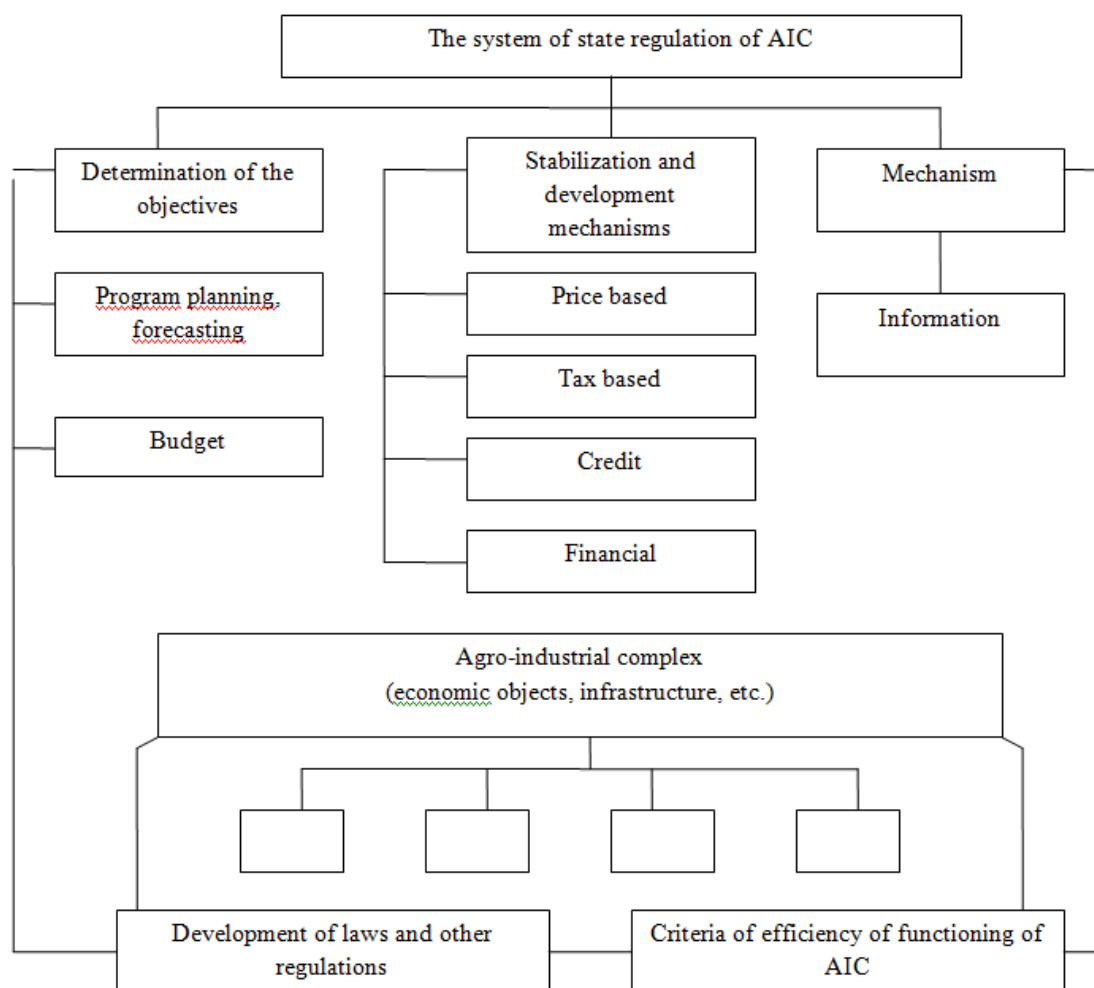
The system of state regulation of AIC

Determination of the objectives

Program planning, forecasting

Budget

Stabilization and development mechanisms

Price based

Tax based

Credit

Financial

Mechanism

Information

Agro-industrial complex
(economic objects, infrastructure, etc.)

Development of laws and other regulations

Criteria of efficiency of functioning of AIC